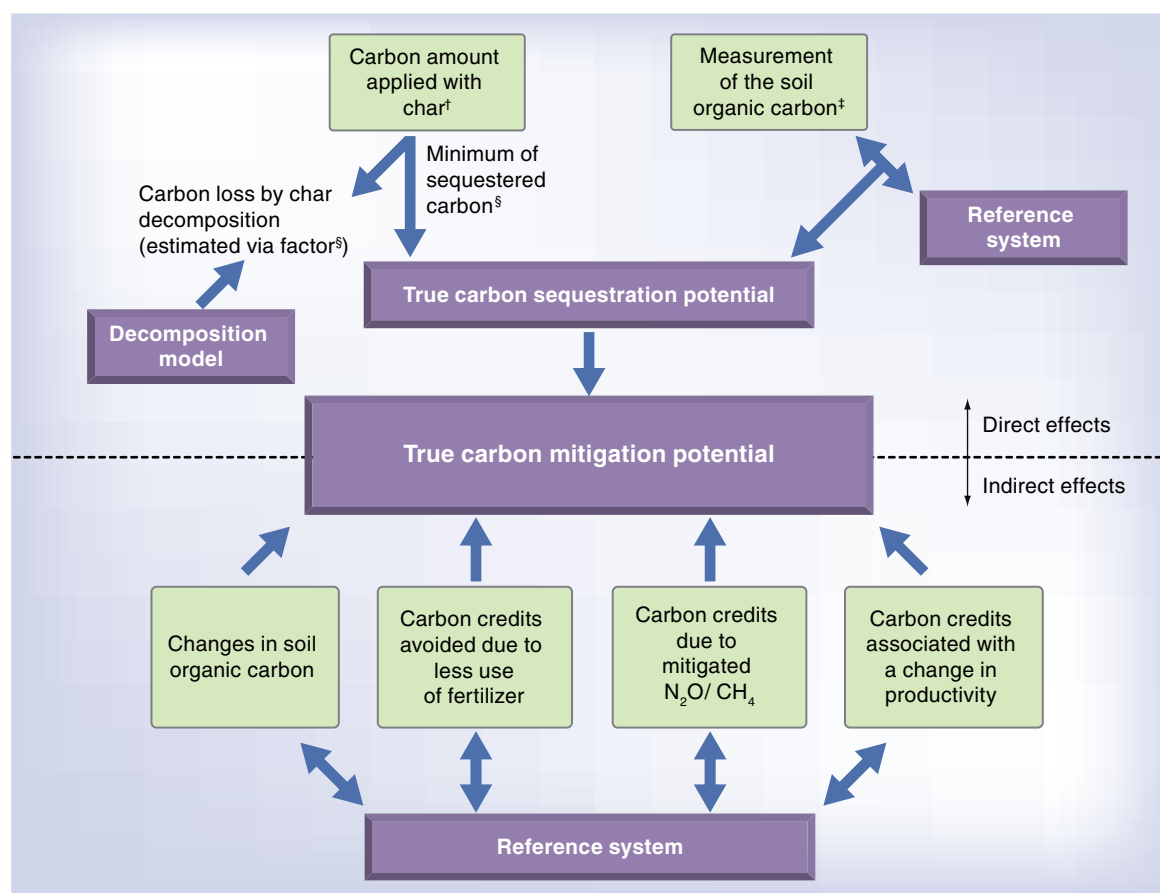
Carbon amount applied with char$^{\dagger}$

Measurement of the soil organic carbon$^{\ddagger}$

Minimum of sequestered carbon$^{\S}$

Carbon loss by char decomposition (estimated via factor$^{\S}$)

Reference system

True carbon sequestration potential

Decomposition model

True carbon mitigation potential

Direct effects

Indirect effects

Changes in soil organic carbon

Carbon credits avoided due to less use of fertilizer

Carbon credits due to mitigated $N_2O$/ $CH_4$

Carbon credits associated with a change in productivity

Reference system